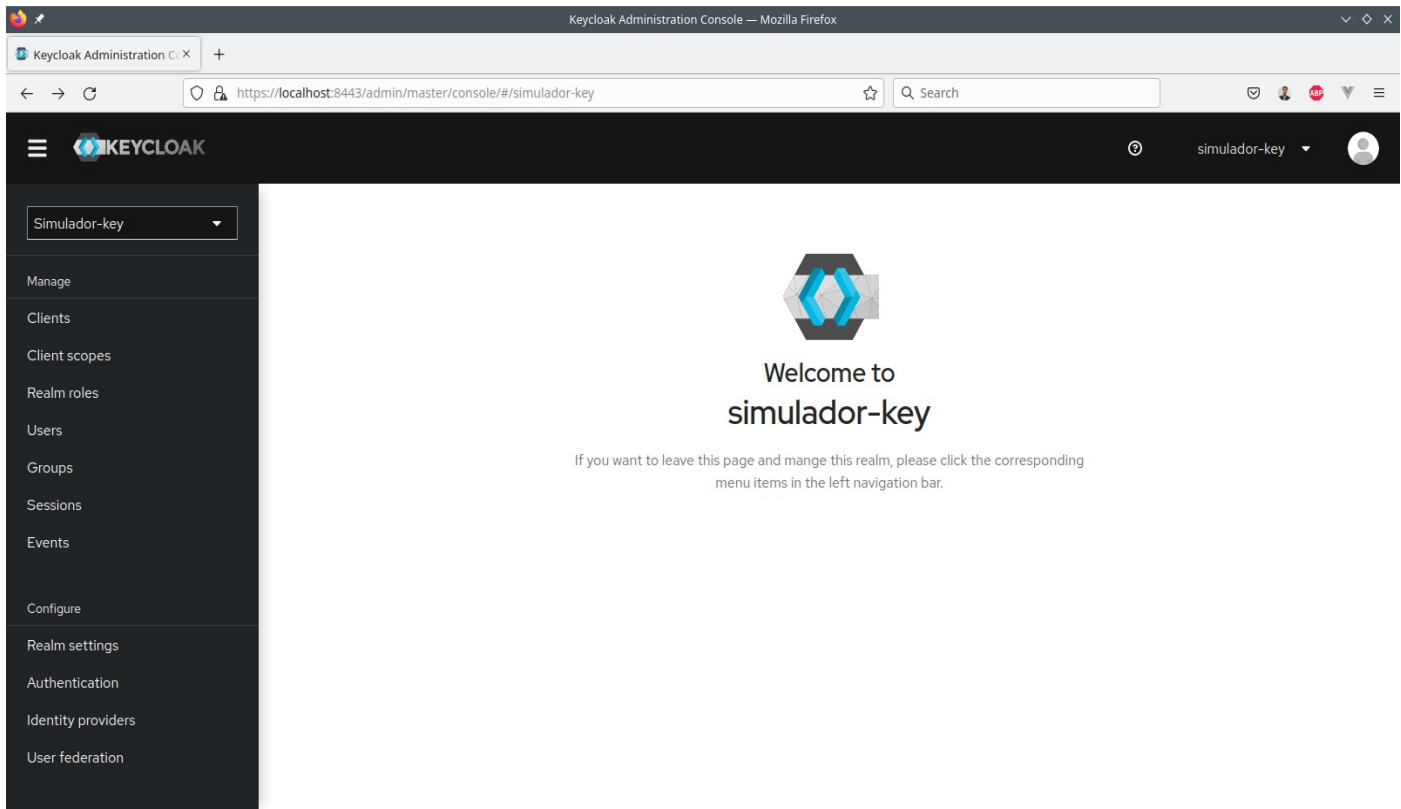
Keycloak Administration Console — Mozilla Firefox

Keycloak Administration C ×

+

https://localhost:8443/admin/master/console/#/simulador-key

Search

ABP

KEYCLOAK

simulador-key

Simulador-key

Manage

Clients

Client scopes

Realm roles

Users

Groups

Sessions

Events

Configure

Realm settings

Authentication

Identity providers

User federation

Welcome to

simulador-key

If you want to leave this page and mange this realm, please click the corresponding menu items in the left navigation bar.